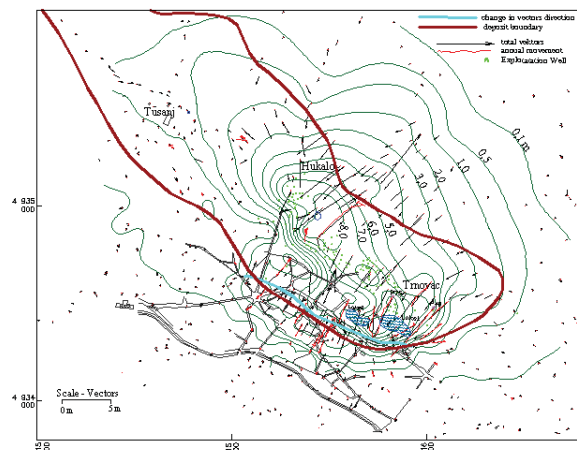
change in vectors direction
deposit boundary
total vectors
annual movement
Exploration Well

Tušanj
Hukalo
Trnovac

0.1 m
0.5
1.0
2.0
3.0
4.0
5.0
6.0
7.0
8.0

4 935 000
4 934 000

Scale - Vectors
0 m
5 m

15 00
15 50
16 00